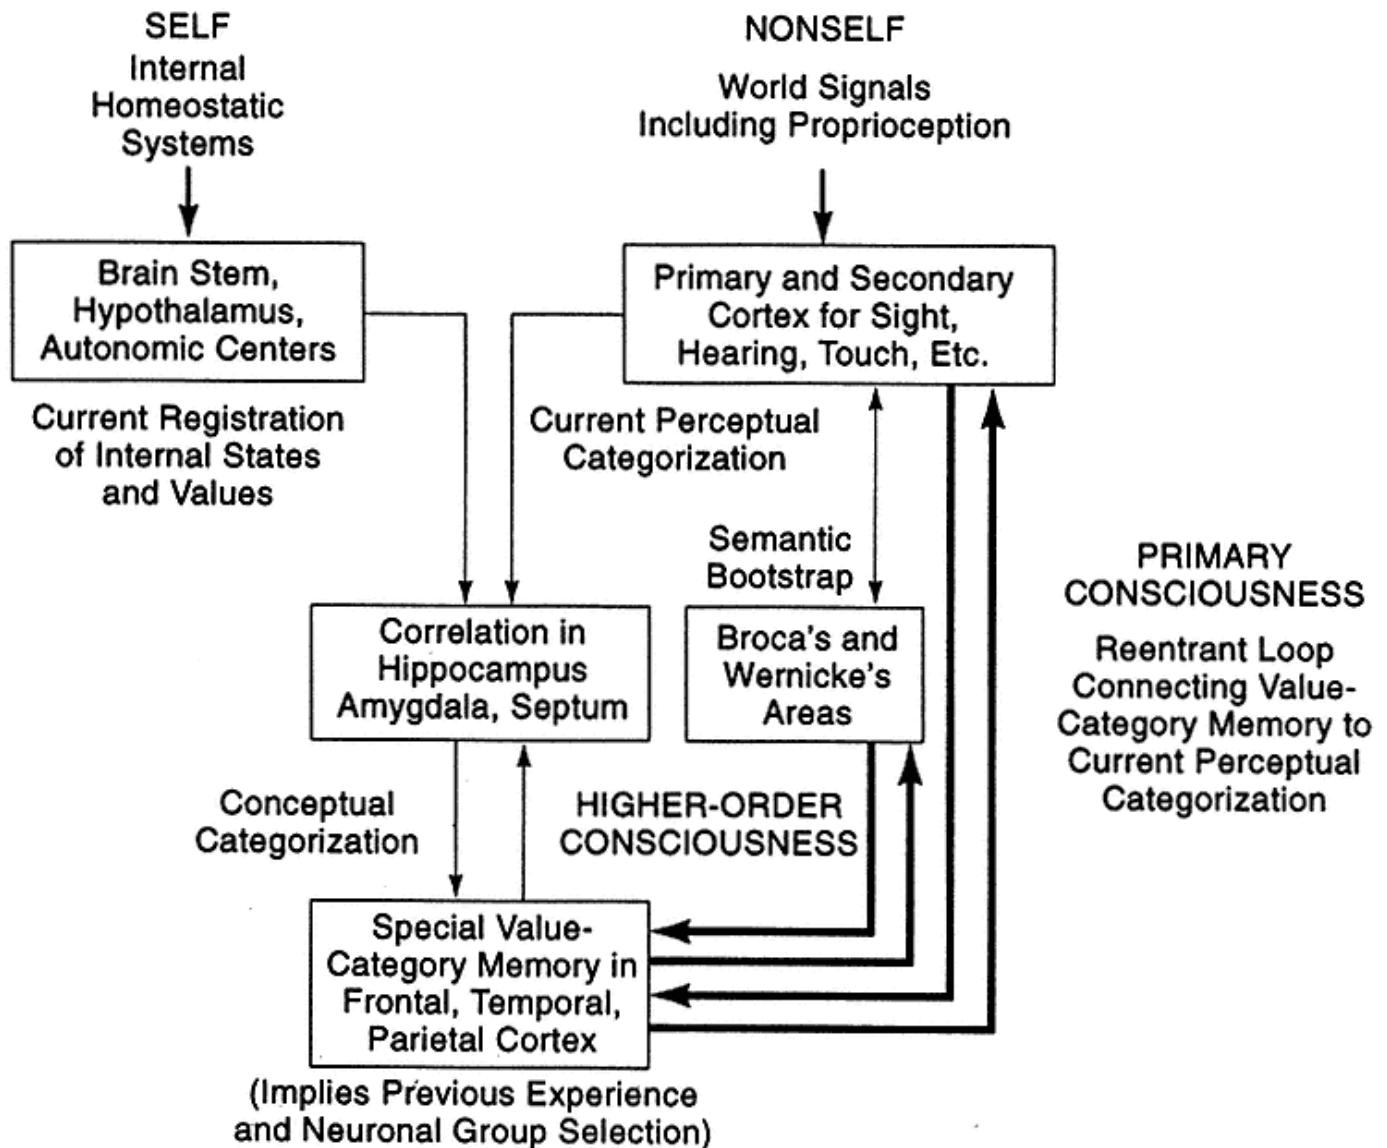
SELF
Internal Homeostatic Systems

NONSELF
World Signals Including Proprioception

Brain Stem, Hypothalamus, Autonomic Centers

Primary and Secondary Cortex for Sight, Hearing, Touch, Etc.

Current Registration of Internal States and Values

Current Perceptual Categorization

Semantic Bootstrap

PRIMARY CONSCIOUSNESS

Reentrant Loop Connecting Value-Category Memory to Current Perceptual Categorization

Correlation in Hippocampus Amygdala, Septum

Broca's and Wernicke's Areas

Conceptual Categorization

HIGHER-ORDER CONSCIOUSNESS

Special Value-Category Memory in Frontal, Temporal, Parietal Cortex

(Implies Previous Experience and Neuronal Group Selection)